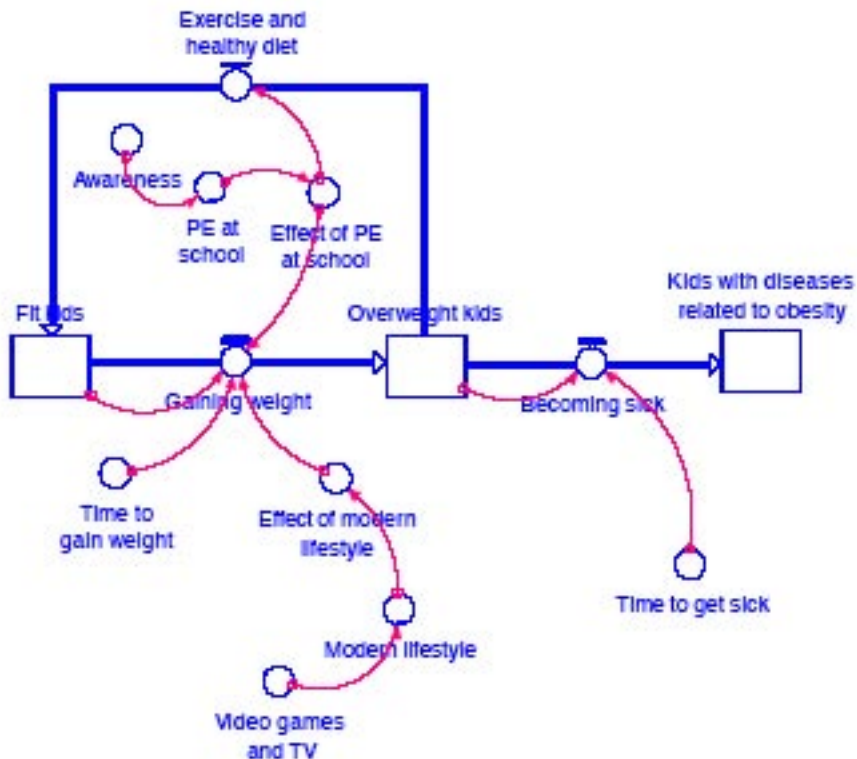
Exercise and healthy diet

Awareness

PE at school

Effect of PE at school

Fit kids

Overweight kids

Kids with diseases related to obesity

Gaining weight

Becoming sick

Time to gain weight

Effect of modern lifestyle

Modern lifestyle

Time to get sick

Video games and TV